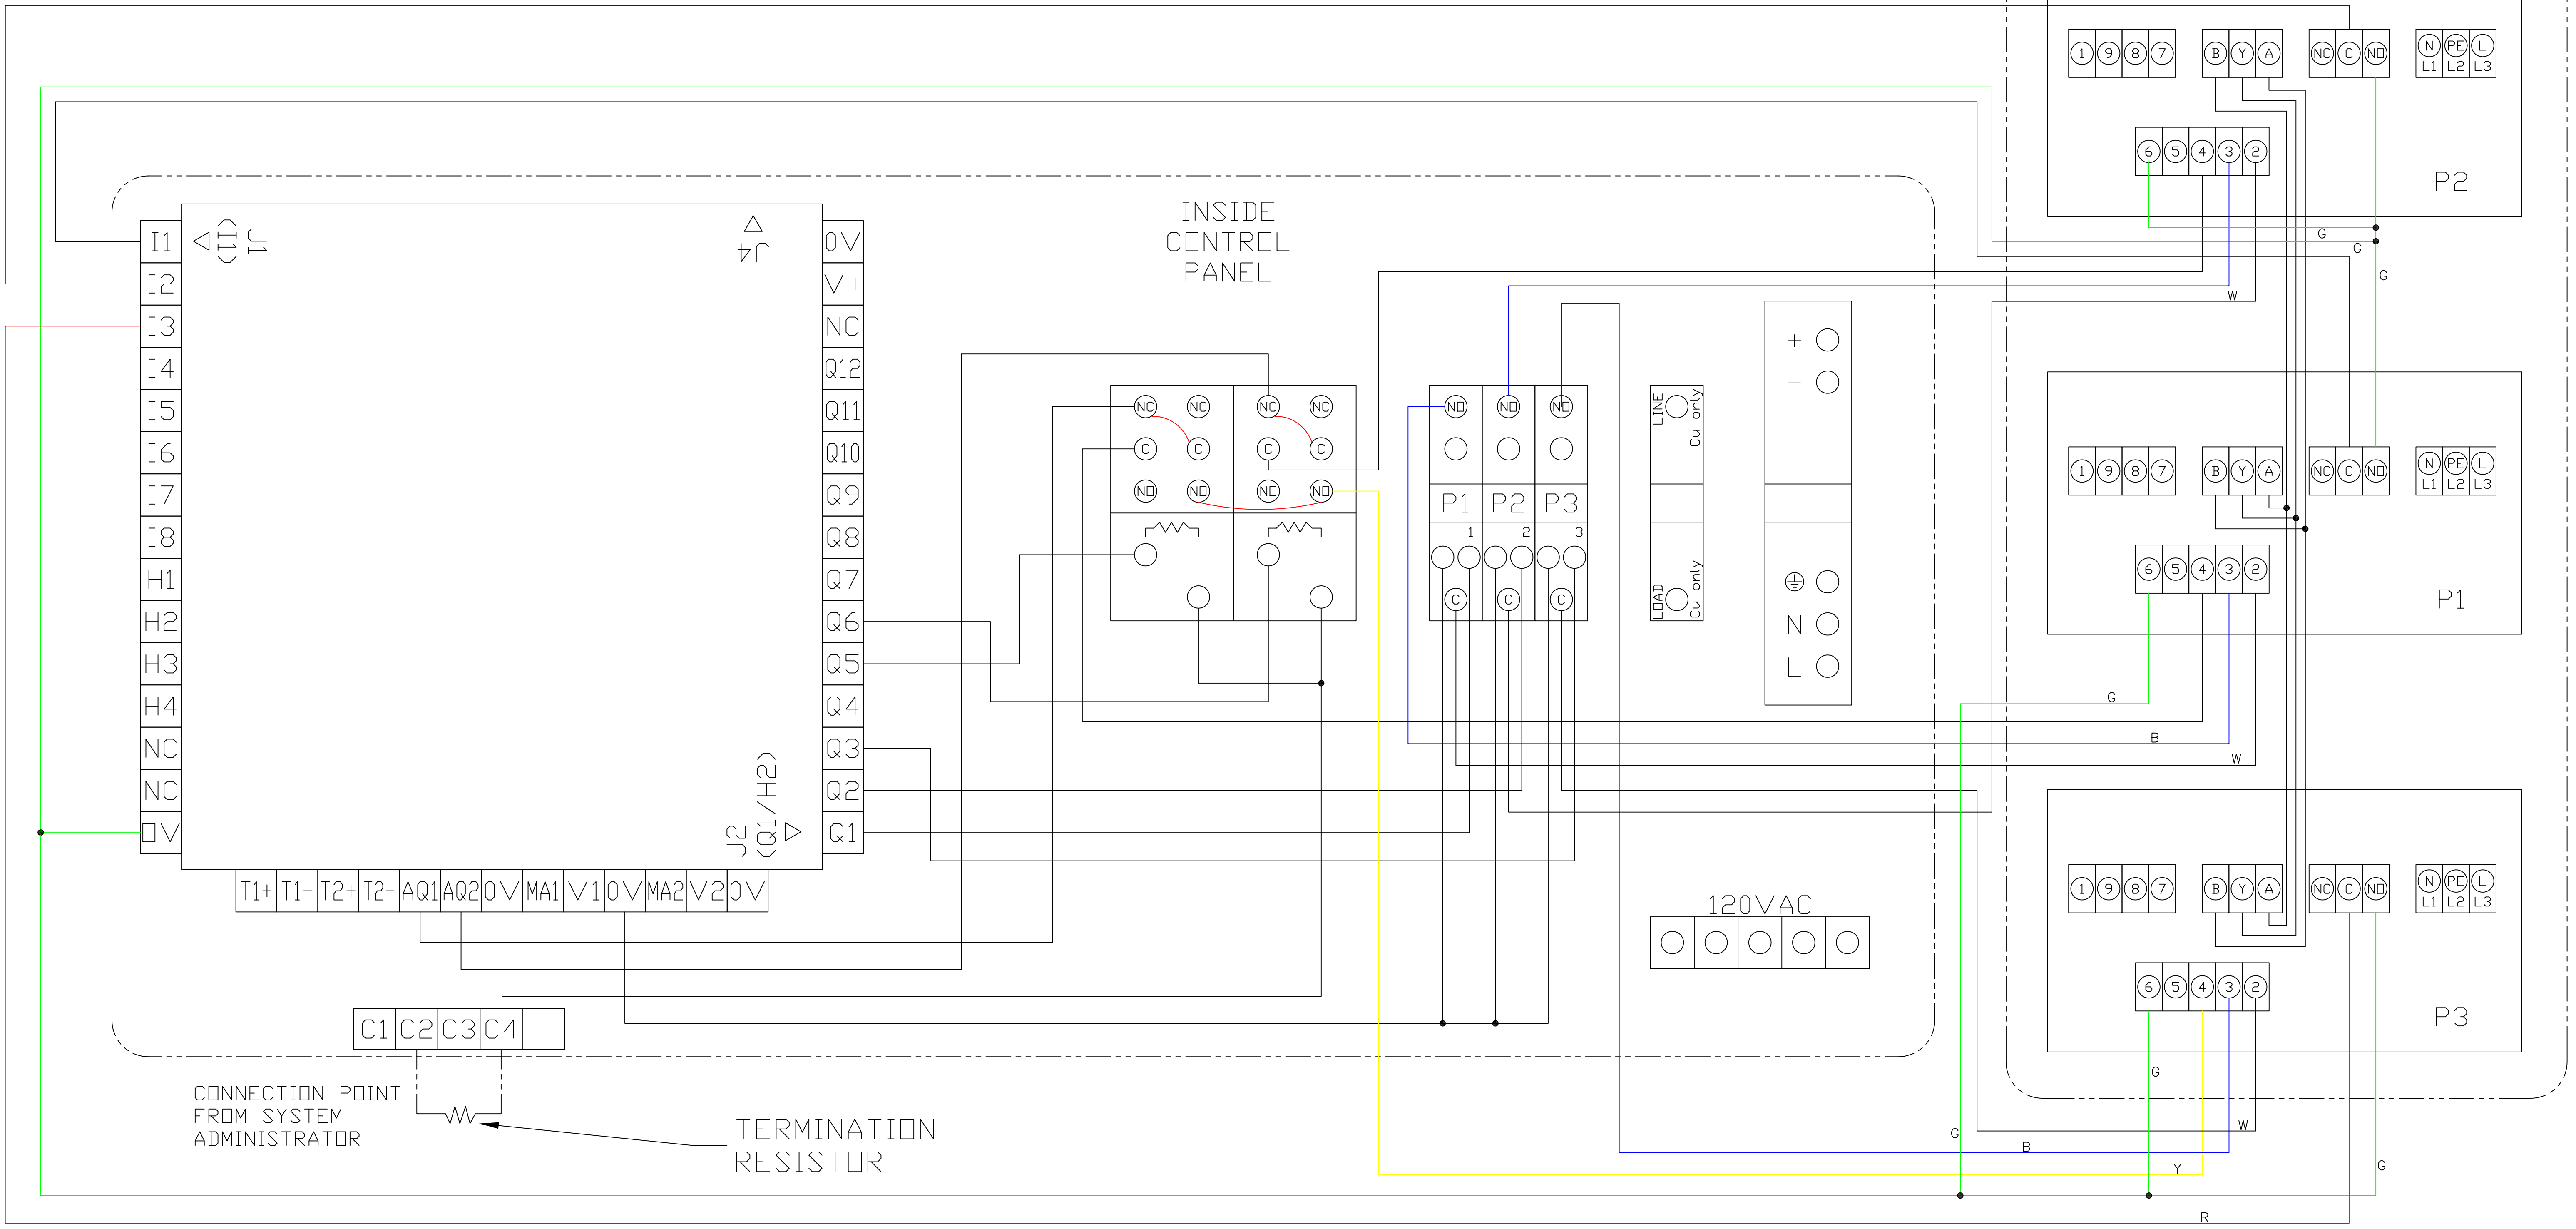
1 9 8 7
B Y A
NC C NO
N PE L
L1 L2 L3
6 5 4 3 2
P2
G
G
G
W

INSIDE CONTROL PANEL

J1 (I1)
J4
I1
I2
I3
I4
I5
I6
I7
I8
H1
H2
H3
H4
NC
NC
0V

0V
V+
NC
Q12
Q11
Q10
Q9
Q8
Q7
Q6
Q5
Q4
Q3
Q2
Q1

J2 (Q1/H2)

T1+ T1- T2+ T2- AQ1 AQ2 0V MA1 V1 0V MA2 V2 0V

NC NC NC NC
C C C C
NO NO NO NO

NO NO NO
P1 P2 P3
1 2 3
C C C

LINE Cu only
LOAD Cu only

+
−
N
L

1 9 8 7
B Y A
NC C NO
N PE L
L1 L2 L3
6 5 4 3 2
P1

G
B
W

1 9 8 7
B Y A
NC C NO
N PE L
L1 L2 L3
6 5 4 3 2
P3

120VAC

C1 C2 C3 C4

CONNECTION POINT FROM SYSTEM ADMINISTRATOR

TERMINATION RESISTOR

G
W
G
B
Y
G
R